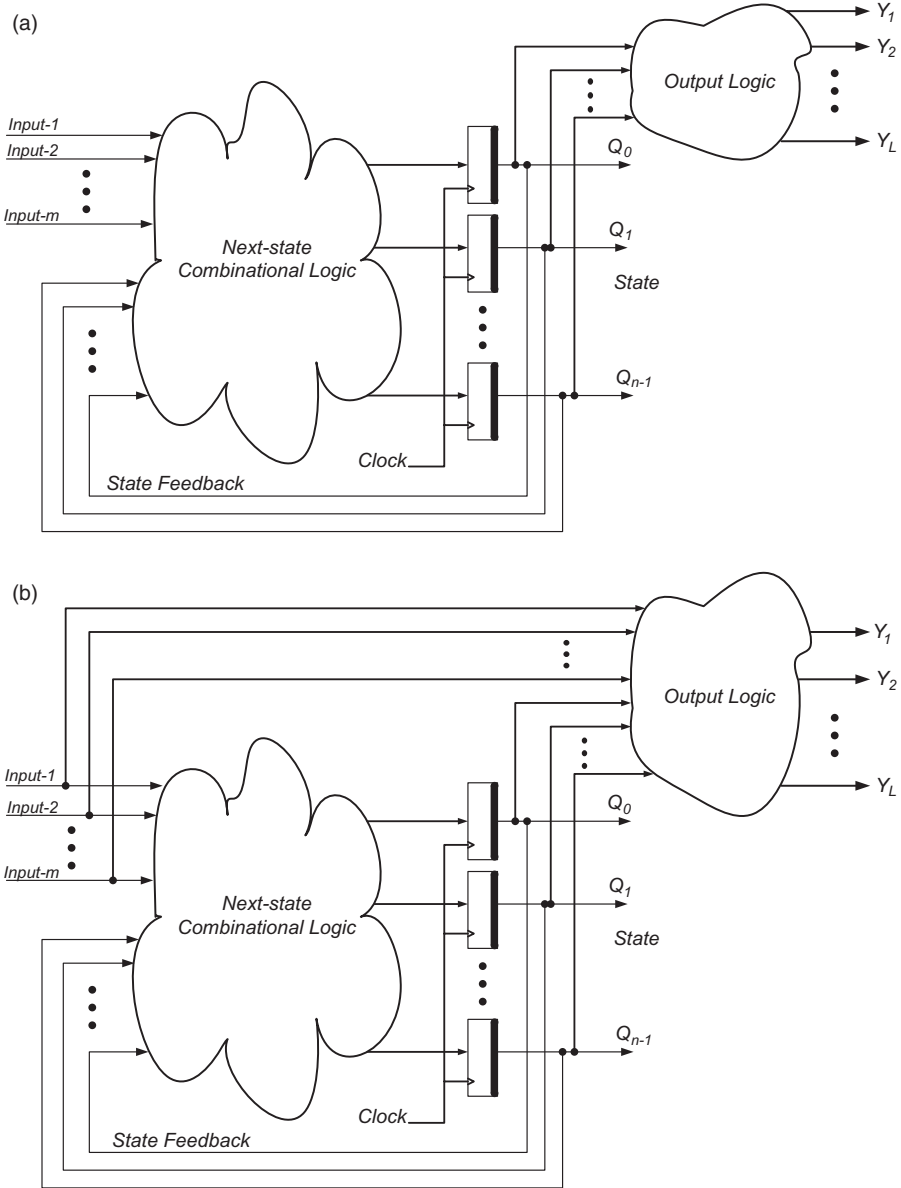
(a)

$Y_1$
$Y_2$
Output Logic
$Y_L$

Input-1
Input-2
Input-m

$Q_0$
$Q_1$
Next-state Combinational Logic
State
$Q_{n-1}$
Clock
State Feedback

(b)

$Y_1$
$Y_2$
Output Logic
$Y_L$

Input-1
Input-2
Input-m

$Q_0$
$Q_1$
Next-state Combinational Logic
State
$Q_{n-1}$
Clock
State Feedback